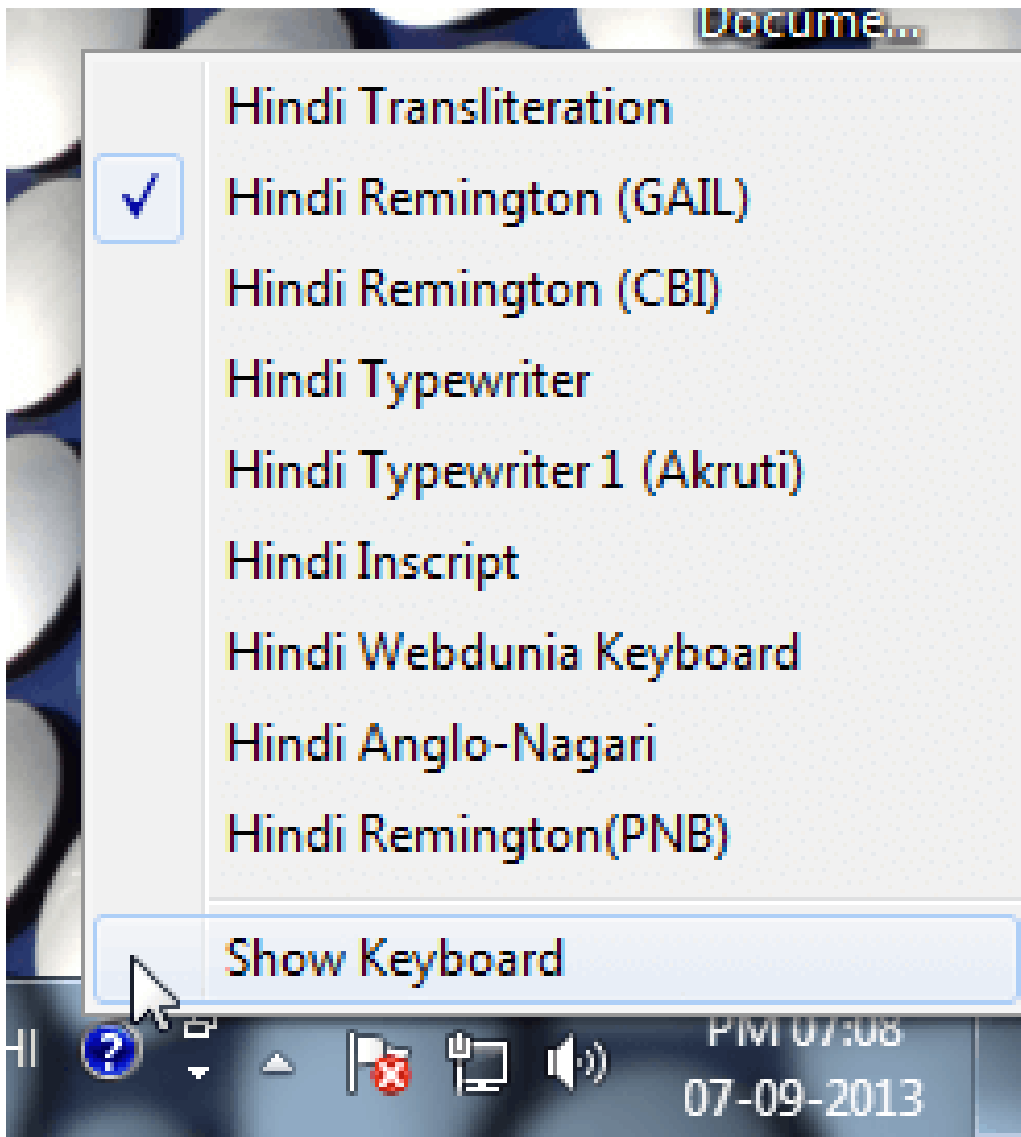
Docume...

Hindi Transliteration
✓ Hindi Remington (GAIL)
Hindi Remington (CBI)
Hindi Typewriter
Hindi Typewriter 1 (Akruti)
Hindi Inscript
Hindi Webdunia Keyboard
Hindi Anglo-Nagari
Hindi Remington(PNB)

Show Keyboard

HI

PM 07:08
07-09-2013